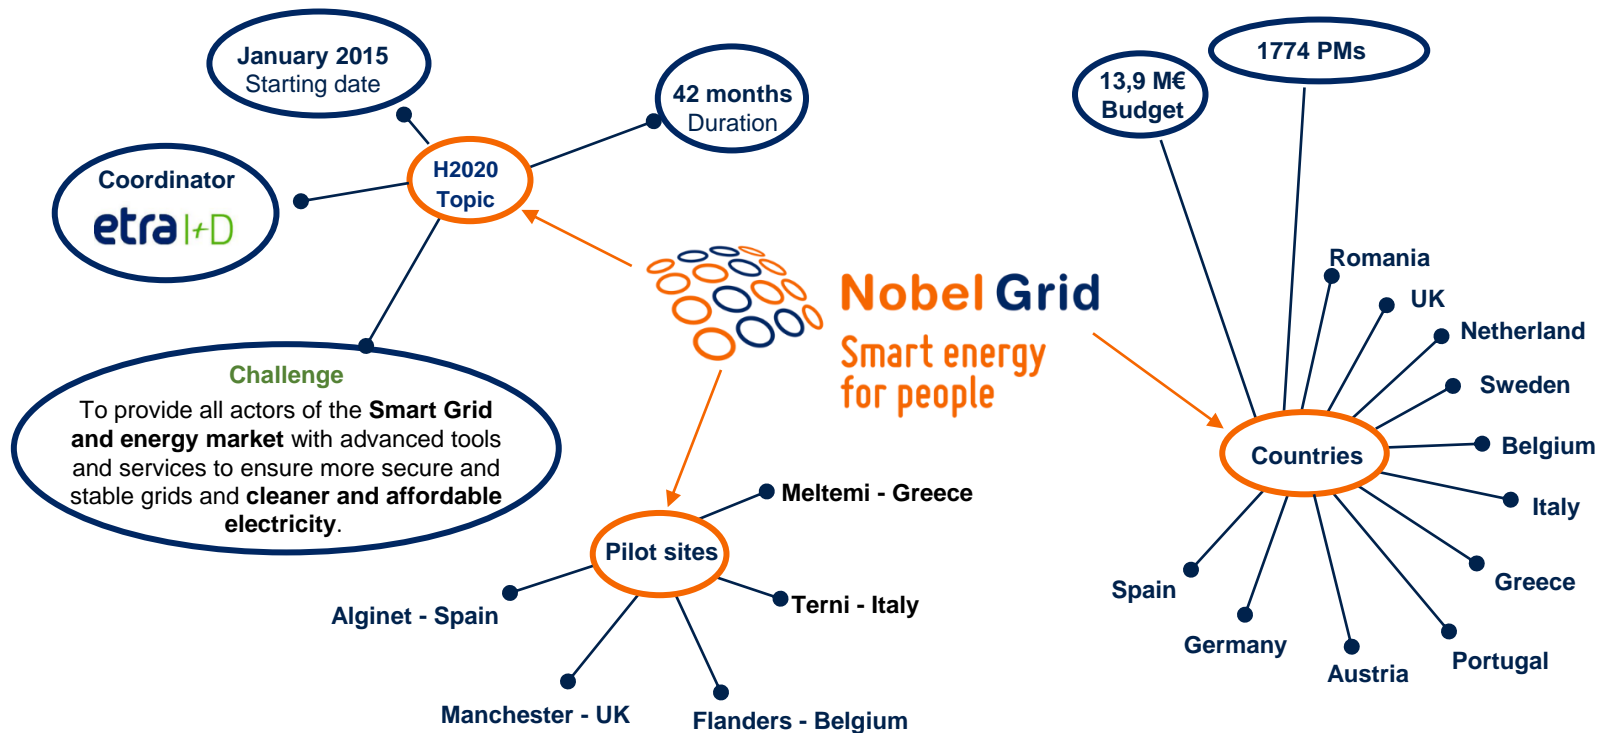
January 2015
Starting date

42 months
Duration

Coordinator
etra I+D

H2020
Topic

Challenge
To provide all actors of the **Smart Grid and energy market** with advanced tools and services to ensure more secure and stable grids and **cleaner and affordable electricity**.

Nobel Grid
Smart energy
for people

13,9 M€
Budget

1774 PMs

Countries

Romania
UK
Netherland
Sweden
Belgium
Italy
Greece
Portugal
Austria
Germany
Spain

Pilot sites

Meltemi - Greece
Terni - Italy
Flanders - Belgium
Manchester - UK
Alginet - Spain